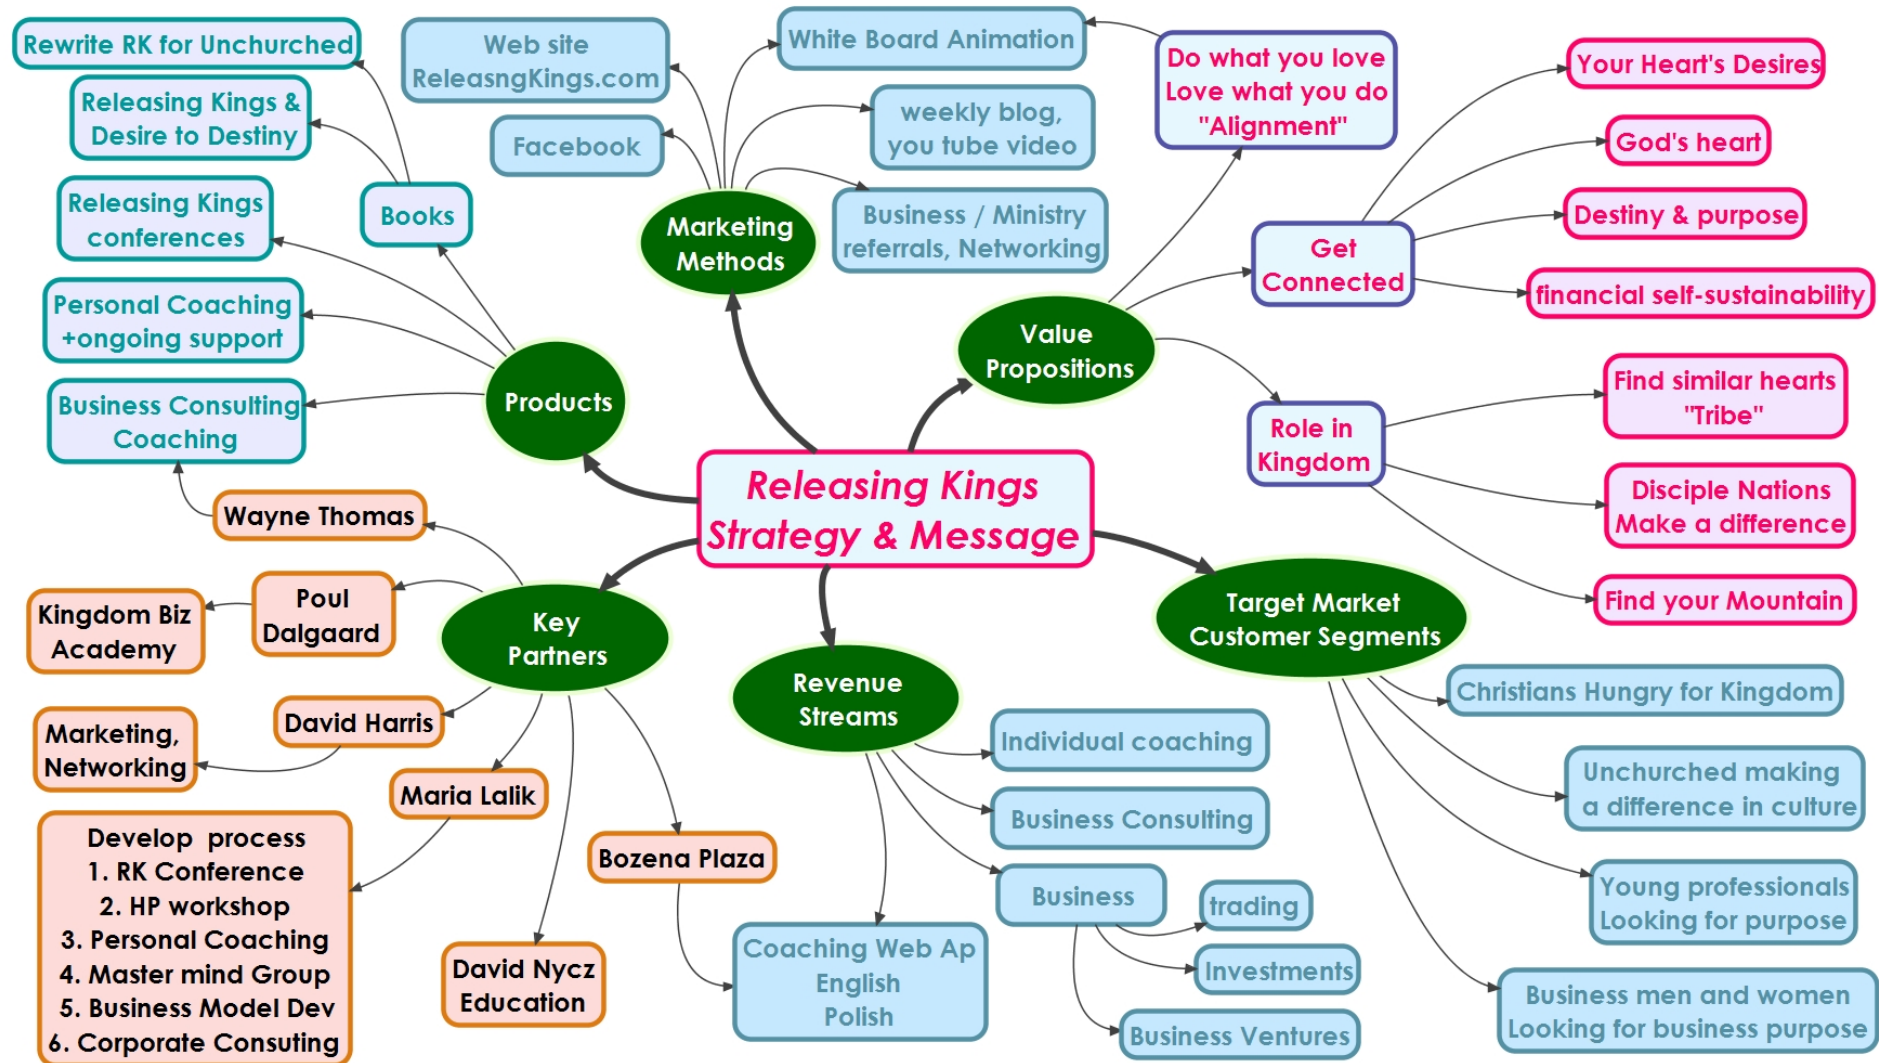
Rewrite RK for Unchurched

Web site ReleasngKings.com

White Board Animation

Do what you love Love what you do "Alignment"

Your Heart's Desires

Releasing Kings & Desire to Destiny

Facebook

weekly blog, you tube video

God's heart

Releasing Kings conferences

Books

Marketing Methods

Business / Ministry referrals, Networking

Get Connected

Destiny & purpose

financial self-sustainability

Personal Coaching +ongoing support

Value Propositions

Business Consulting Coaching

Products

Role in Kingdom

Find similar hearts "Tribe"

Releasing Kings Strategy & Message

Disciple Nations Make a difference

Wayne Thomas

Kingdom Biz Academy

Poul Dalgaard

Key Partners

Find your Mountain

Target Market Customer Segments

Revenue Streams

Christians Hungry for Kingdom

Marketing, Networking

David Harris

Individual coaching

Unchurched making a difference in culture

Maria Lalik

Business Consulting

Develop process
1. RK Conference
2. HP workshop
3. Personal Coaching
4. Master mind Group
5. Business Model Dev
6. Corporate Consuting

Bozena Plaza

Business

trading

Young professionals Looking for purpose

David Nycz Education

Coaching Web Ap English Polish

Investments

Business Ventures

Business men and women Looking for business purpose